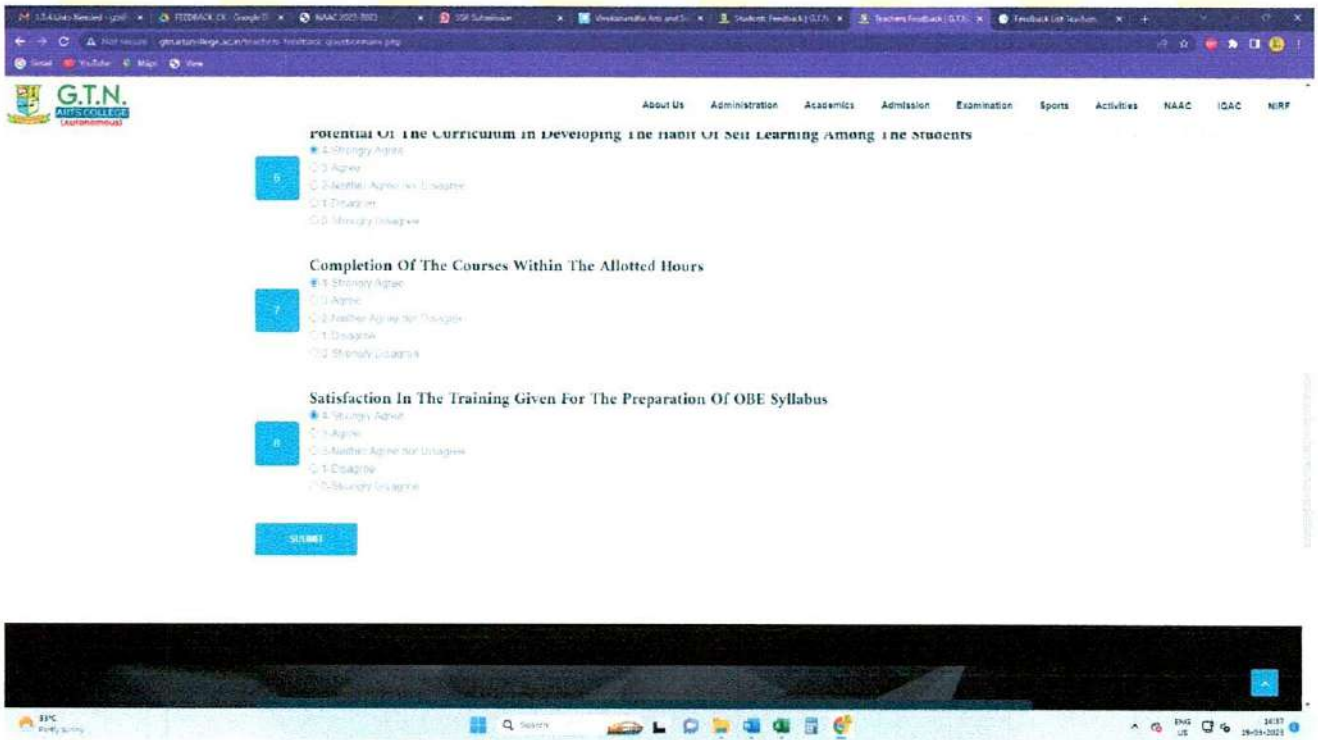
M 1.5.4 (Ind) Revised - gpaf × | FEEDBACK_CR - Google D × | NAAC 2022-2023 × | SSR Submission × | Vivekanandha Arts and Sci × | Student Feedback | G.T.N. × | Teachers Feedback | G.T.N. × | Feedback List Teachers ×

Not secure gtnartscollege.ac.in/teachers-feedback-questionnaire.php

Gmail YouTube Maps View

G.T.N. ARTS COLLEGE (Autonomous)

About Us Administration Academics Admission Examination Sports Activities NAAC IQAC NIRF

Potential Of The Curriculum In Developing The Habit Of Self Learning Among The Students

6

4 Strongly Agree
3 Agree
2 Neither Agree nor Disagree
1 Disagree
0 Strongly Disagree

Completion Of The Courses Within The Allotted Hours

7

4 Strongly Agree
3 Agree
2 Neither Agree nor Disagree
1 Disagree
0 Strongly Disagree

Satisfaction In The Training Given For The Preparation Of OBE Syllabus

8

4 Strongly Agree
3 Agree
2 Neither Agree nor Disagree
1 Disagree
0 Strongly Disagree

SUBMIT

33°C Partly sunny

Search

ENG US 14:37 29-03-2023